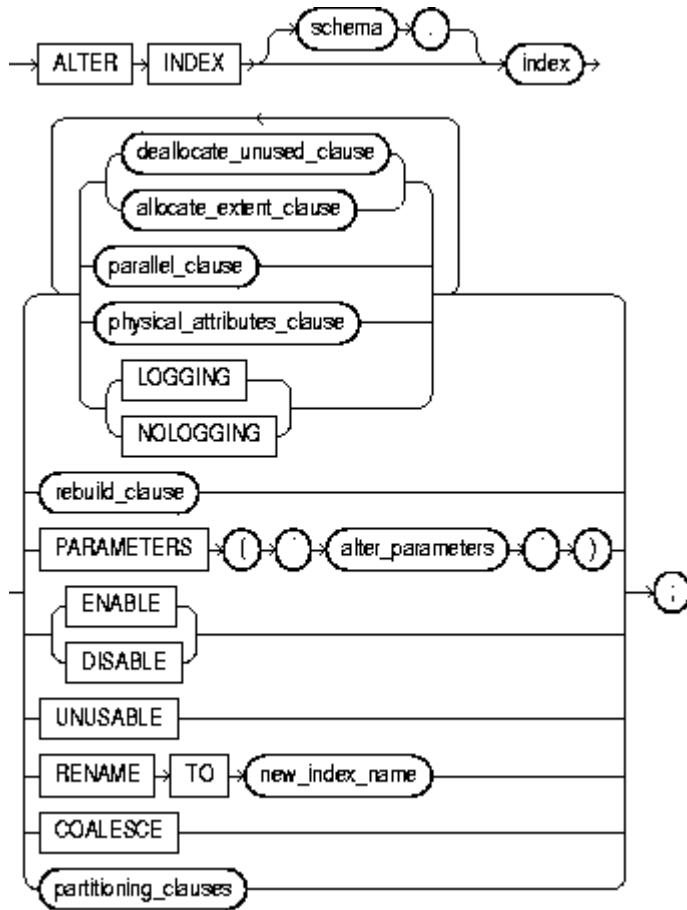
ALTER INDEX schema . index

deallocate_unused_clause
allocate_extent_clause
parallel_clause
physical_attributes_clause
LOGGING
NOLOGGING
rebuild_clause
PARAMETERS ( ' alter_parameters ' )
ENABLE
DISABLE
UNUSABLE
RENAME TO new_index_name
COALESCE
partitioning_clauses
;